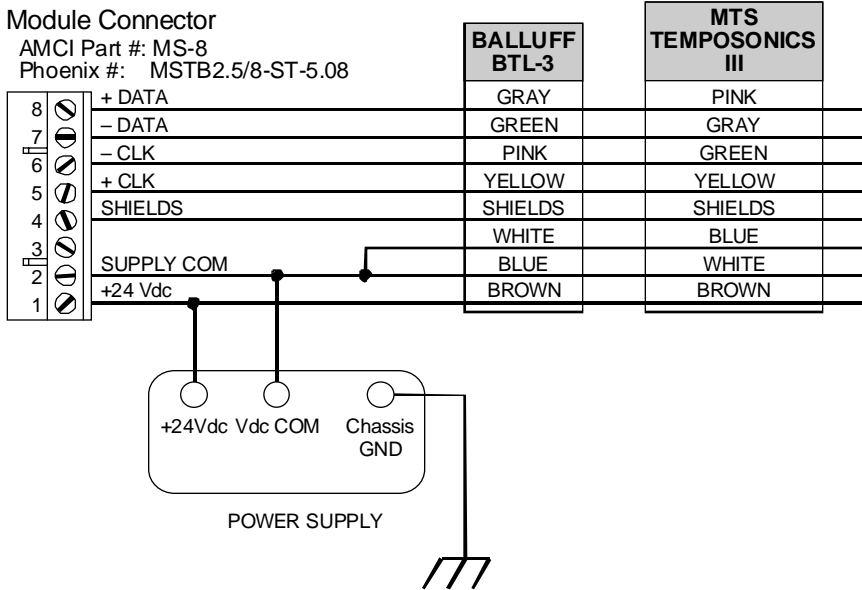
Module Connector
AMCI Part #: MS-8
Phoenix #: MSTB2.5/8-ST-5.08

| | | BALLUFF BTL-3 | MTS TEMPOSONICS III |
|---|---|---|---|
| 8 | + DATA | GRAY | PINK |
| 7 | – DATA | GREEN | GRAY |
| 6 | – CLK | PINK | GREEN |
| 5 | + CLK | YELLOW | YELLOW |
| 4 | SHIELDS | SHIELDS | SHIELDS |
| 3 | | WHITE | BLUE |
| 2 | SUPPLY COM | BLUE | WHITE |
| 1 | +24 Vdc | BROWN | BROWN |

+24Vdc Vdc COM Chassis GND

POWER SUPPLY